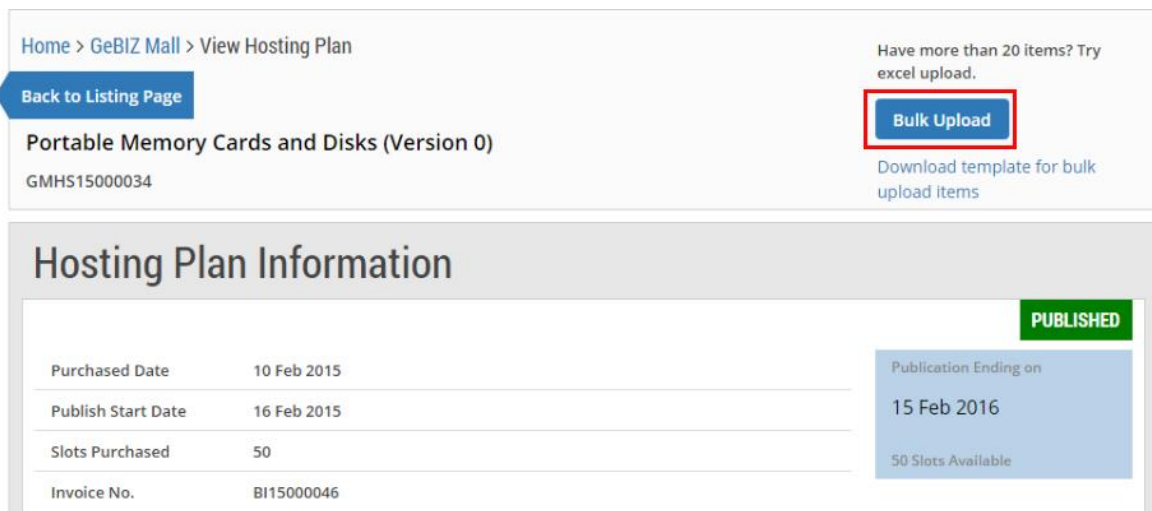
Home > GeBIZ Mall > View Hosting Plan

Back to Listing Page

Portable Memory Cards and Disks (Version 0)

GMHS15000034

Have more than 20 items? Try excel upload.

Bulk Upload

Download template for bulk upload items

Hosting Plan Information

PUBLISHED

| | |
|---|---|
| Purchased Date | 10 Feb 2015 |
| Publish Start Date | 16 Feb 2015 |
| Slots Purchased | 50 |
| Invoice No. | BI15000046 |

Publication Ending on

15 Feb 2016

50 Slots Available